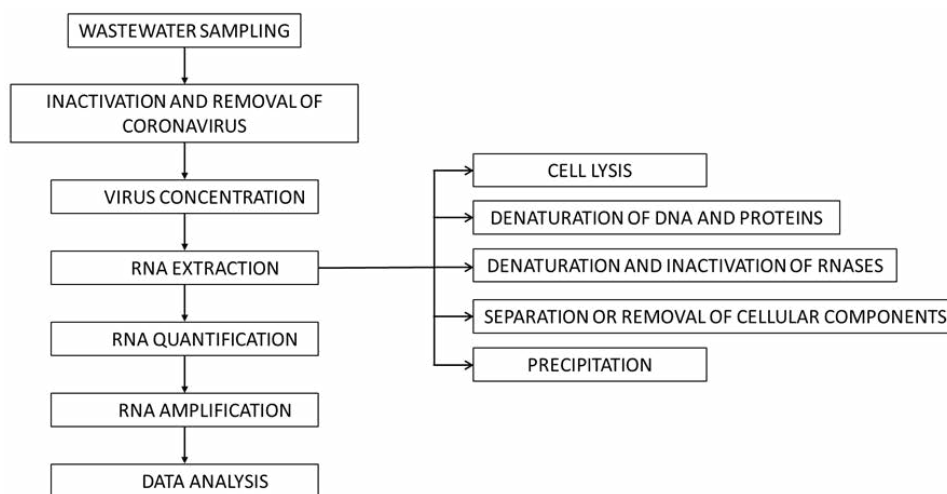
WASTEWATER SAMPLING

INACTIVATION AND REMOVAL OF CORONAVIRUS

VIRUS CONCENTRATION

RNA EXTRACTION

RNA QUANTIFICATION

RNA AMPLIFICATION

DATA ANALYSIS

CELL LYSIS

DENATURATION OF DNA AND PROTEINS

DENATURATION AND INACTIVATION OF RNASES

SEPARATION OR REMOVAL OF CELLULAR COMPONENTS

PRECIPITATION